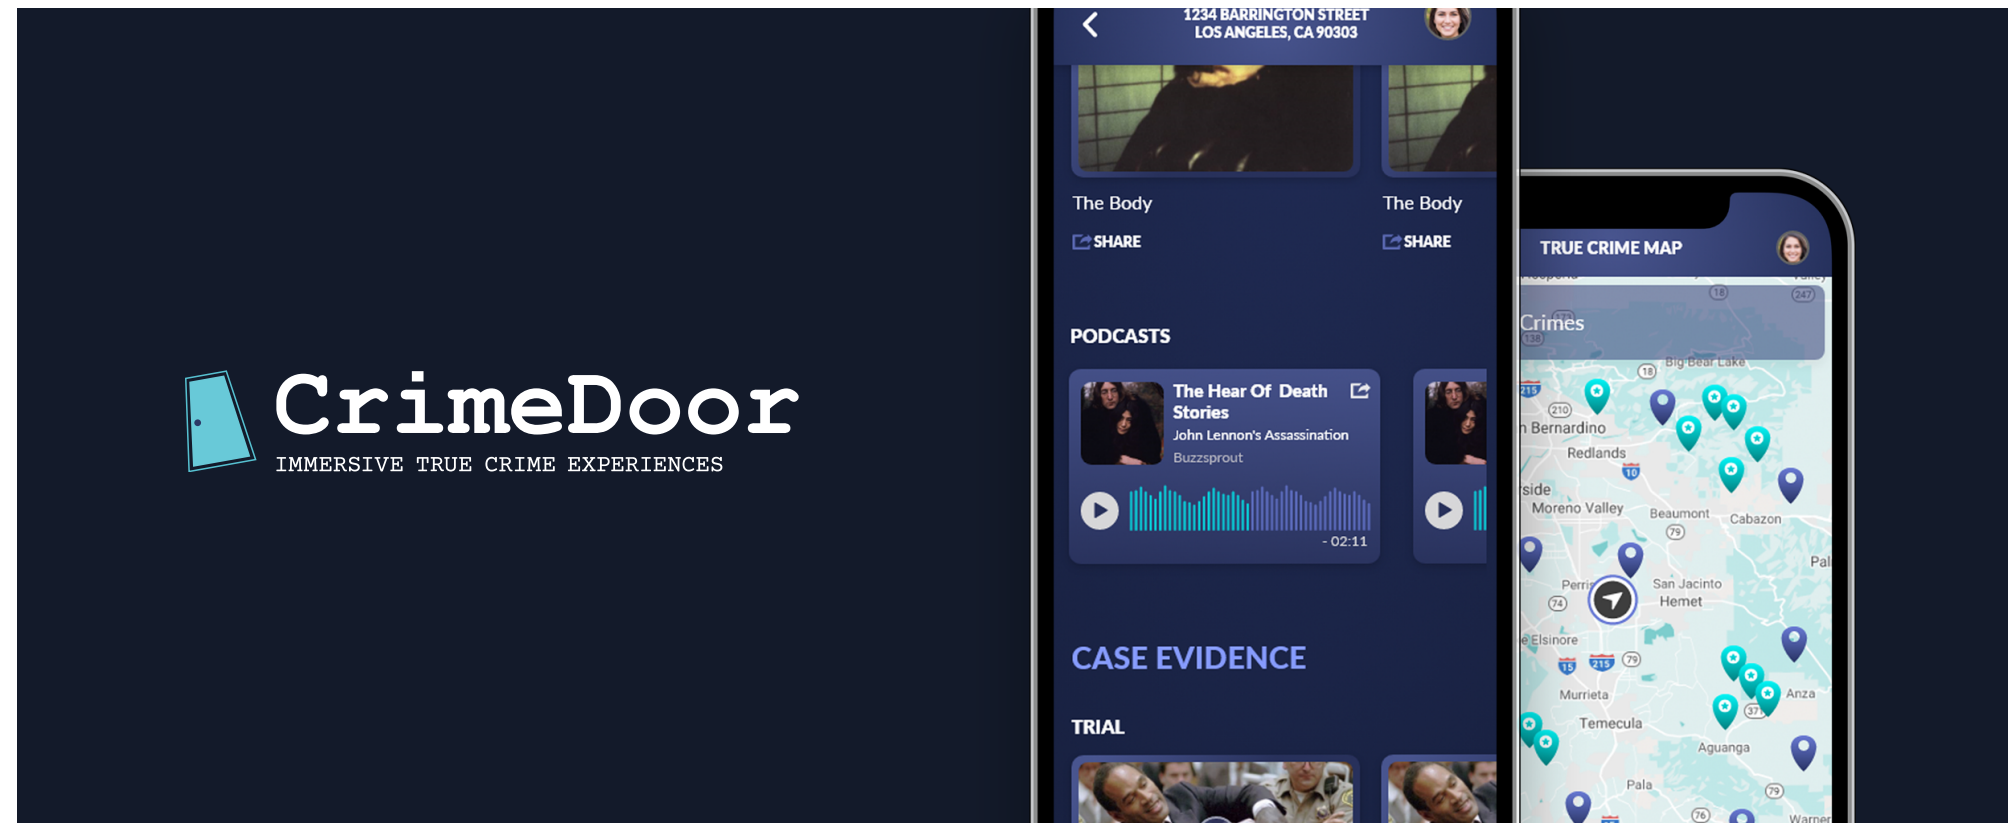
CrimeDoor
IMMERSIVE TRUE CRIME EXPERIENCES

1234 BARRINGTON STREET
LOS ANGELES, CA 90303

The Body
SHARE

The Body
SHARE

PODCASTS

The Hear Of Death Stories
John Lennon's Assassination
Buzzsprout
- 02:11

CASE EVIDENCE

TRIAL

TRUE CRIME MAP

Crimes

Big Bear Lake
San Bernardino
Redlands
Riverside
Moreno Valley
Beaumont
Cabazon
Perris
San Jacinto
Hemet
Lake Elsinore
Murrieta
Temecula
Anza
Aguanga
Pala
Warner